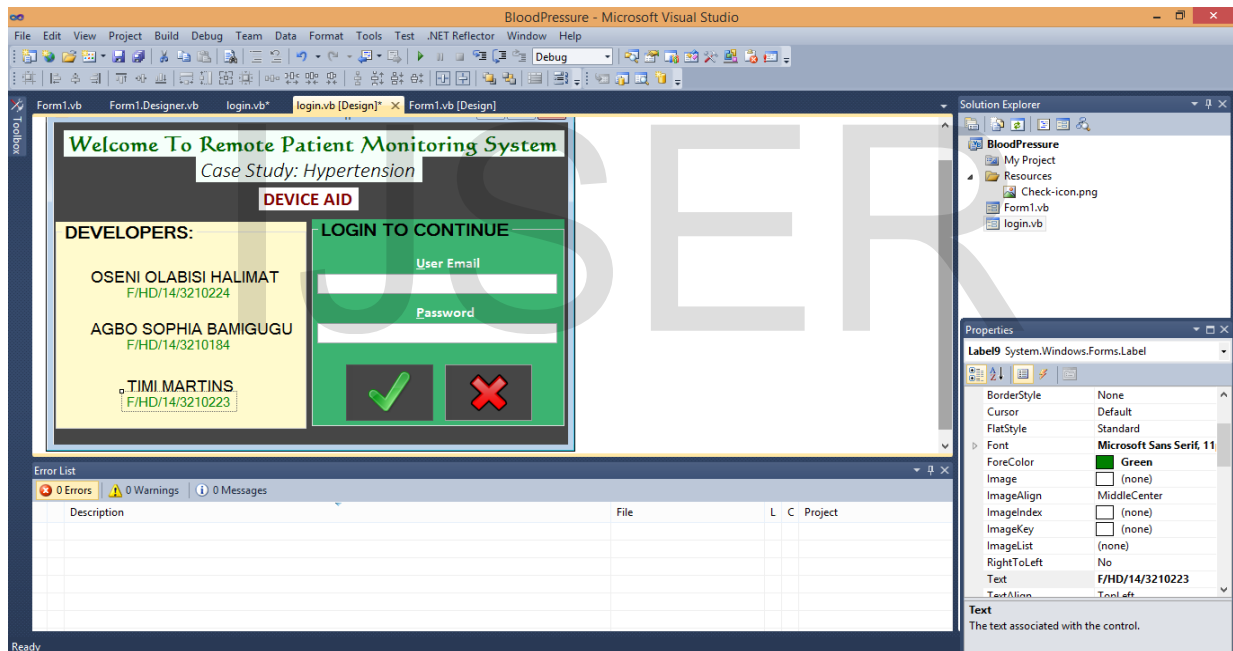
BloodPressure - Microsoft Visual Studio

File Edit View Project Build Debug Team Data Format Tools Test .NET Reflector Window Help

Debug

Toolbox

Form1.vb Form1.Designer.vb login.vb* login.vb [Design]* Form1.vb [Design]

Welcome To Remote Patient Monitoring System
Case Study: Hypertension
DEVICE AID

DEVELOPERS:

OSENI OLABISI HALIMAT
F/HD/14/3210224

AGBO SOPHIA BAMIGUGU
F/HD/14/3210184

TIMI MARTINS
F/HD/14/3210223

LOGIN TO CONTINUE
User Email
Password

IJSER

Solution Explorer
BloodPressure
My Project
Resources
Check-icon.png
Form1.vb
login.vb

Properties
Label9 System.Windows.Forms.Label

| | |
|---|---|
| BorderStyle | None |
| Cursor | Default |
| FlatStyle | Standard |
| Font | Microsoft Sans Serif, 11 |
| ForeColor | Green |
| Image | (none) |
| ImageAlign | MiddleCenter |
| ImageIndex | (none) |
| ImageKey | (none) |
| ImageList | (none) |
| RightToLeft | No |
| Text | F/HD/14/3210223 |
| TextAlign | TopLeft |

Text
The text associated with the control.

Error List
0 Errors 0 Warnings 0 Messages

| Description | File | L | C | Project |
|---|---|---|---|---|

Ready